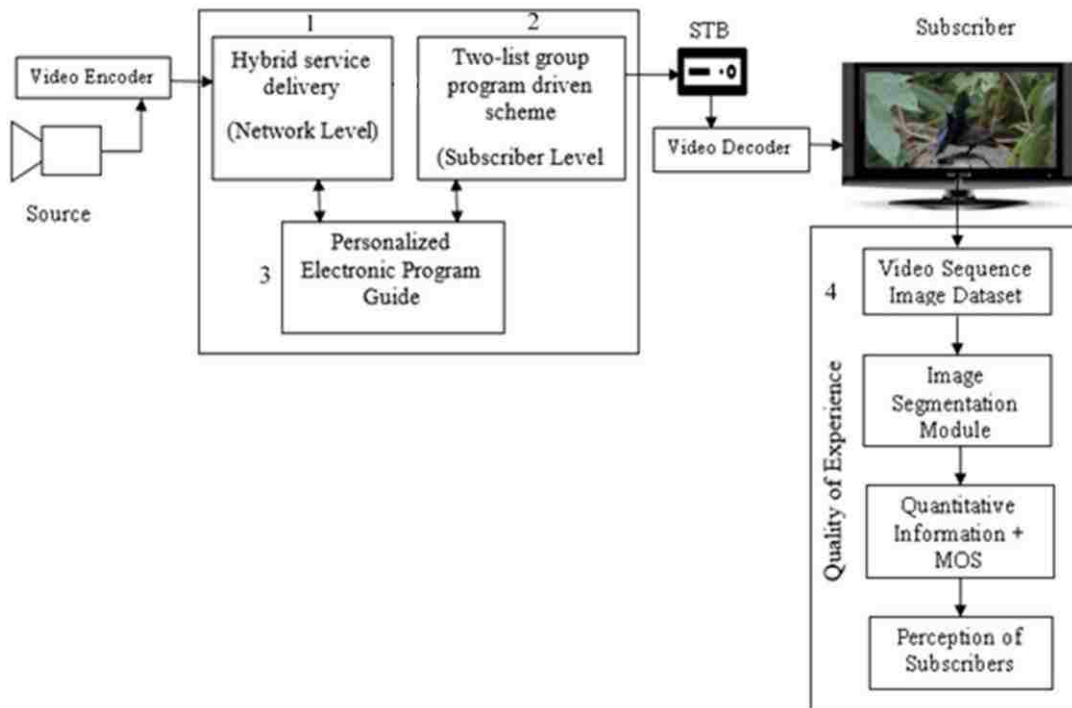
Video Encoder

Source

1
Hybrid service delivery

(Network Level)

2
Two-list group program driven scheme

(Subscriber Level

3
Personalized Electronic Program Guide

STB

Video Decoder

Subscriber

4
Quality of Experience

Video Sequence Image Dataset

Image Segmentation Module

Quantitative Information + MOS

Perception of Subscribers